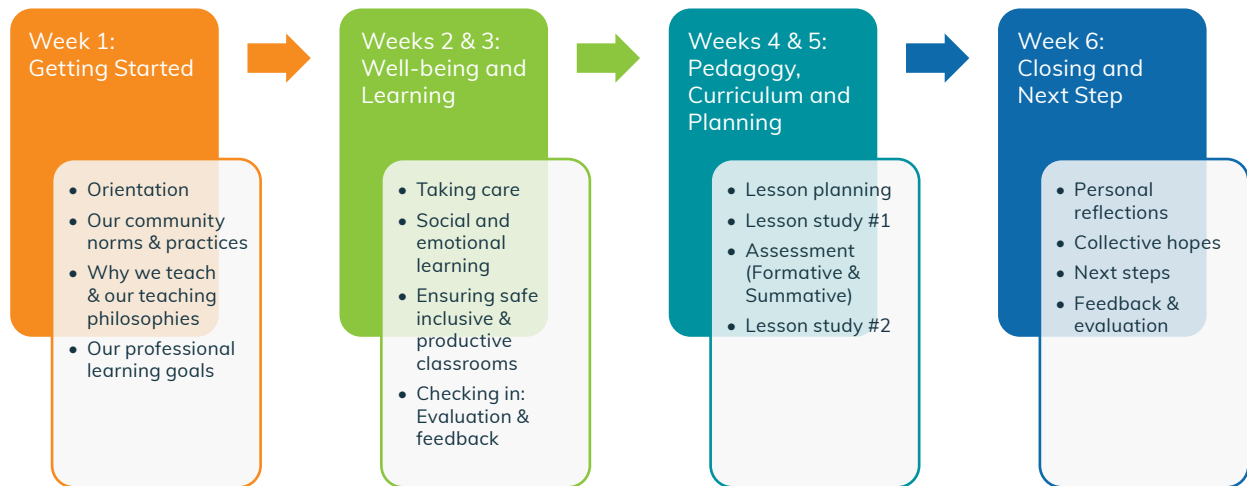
Week 1:
Getting Started

- Orientation
- Our community norms & practices
- Why we teach & our teaching philosophies
- Our professional learning goals

Weeks 2 & 3:
Well-being and Learning

- Taking care
- Social and emotional learning
- Ensuring safe inclusive & productive classrooms
- Checking in: Evaluation & feedback

Weeks 4 & 5:
Pedagogy, Curriculum and Planning

- Lesson planning
- Lesson study #1
- Assessment (Formative & Summative)
- Lesson study #2

Week 6:
Closing and Next Step

- Personal reflections
- Collective hopes
- Next steps
- Feedback & evaluation